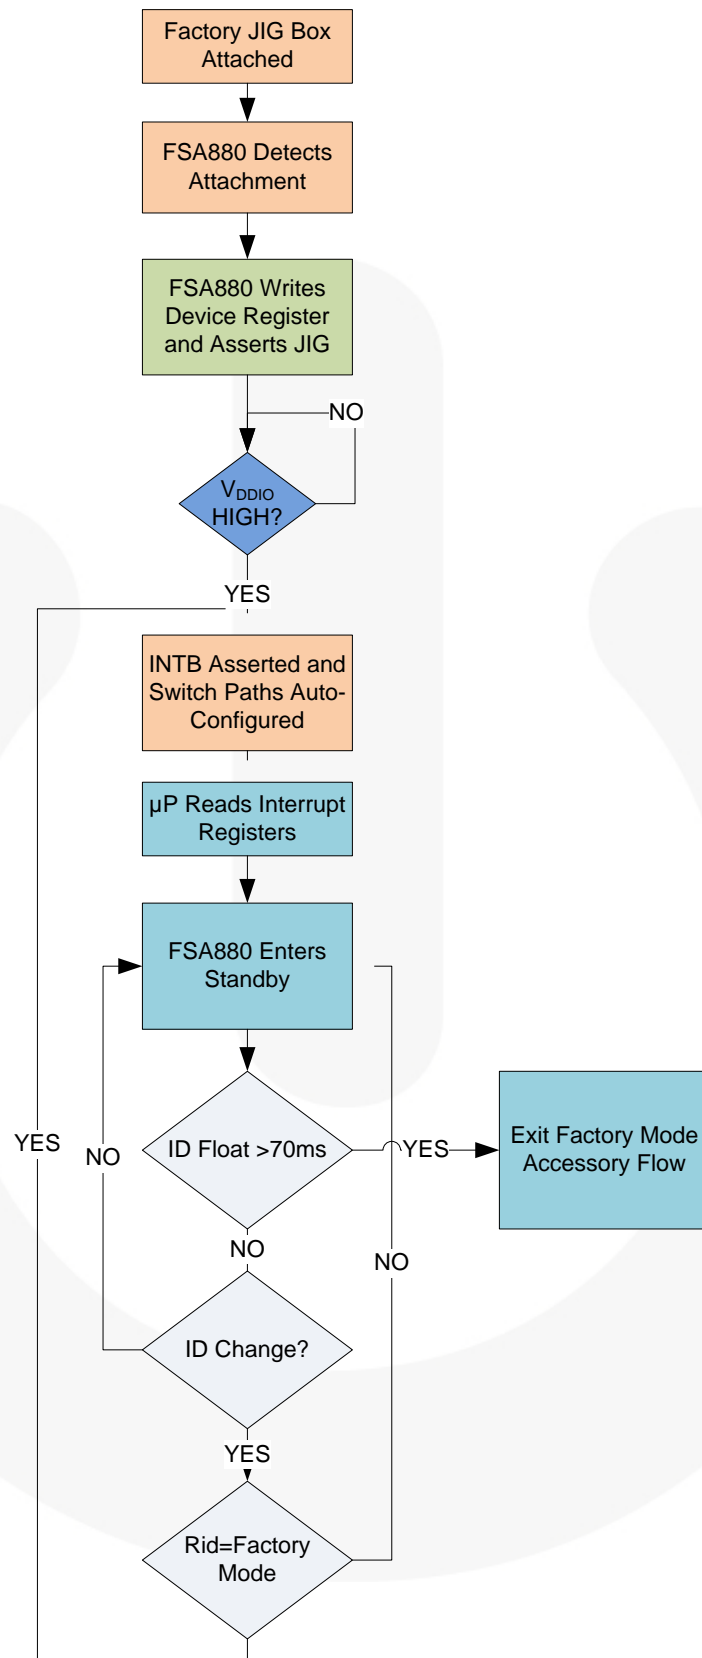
Factory JIG Box Attached

FSA880 Detects Attachment

FSA880 Writes Device Register and Asserts JIG

NO

$V_{DDIO}$ HIGH?

YES

INTB Asserted and Switch Paths Auto-Configured

µP Reads Interrupt Registers

FSA880 Enters Standby

YES

NO

ID Float >70ms

YES

Exit Factory Mode Accessory Flow

NO

NO

ID Change?

YES

Rid=Factory Mode